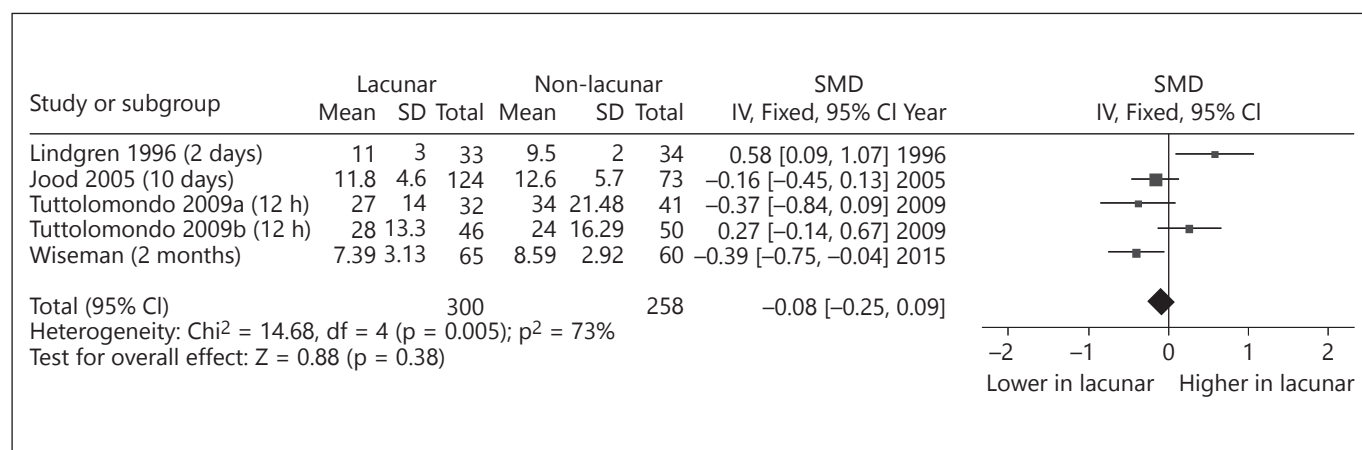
| Study or subgroup | Lacunar Mean | Lacunar SD | Lacunar Total | Non-lacunar Mean | Non-lacunar SD | Non-lacunar Total | SMD IV, Fixed, 95% CI | Year |
|---|---|---|---|---|---|---|---|---|
| Lindgren 1996 (2 days) | 11 | 3 | 33 | 9.5 | 2 | 34 | 0.58 [0.09, 1.07] | 1996 |
| Jood 2005 (10 days) | 11.8 | 4.6 | 124 | 12.6 | 5.7 | 73 | –0.16 [–0.45, 0.13] | 2005 |
| Tuttolomondo 2009a (12 h) | 27 | 14 | 32 | 34 | 21.48 | 41 | –0.37 [–0.84, 0.09] | 2009 |
| Tuttolomondo 2009b (12 h) | 28 | 13.3 | 46 | 24 | 16.29 | 50 | 0.27 [–0.14, 0.67] | 2009 |
| Wiseman (2 months) | 7.39 | 3.13 | 65 | 8.59 | 2.92 | 60 | –0.39 [–0.75, –0.04] | 2015 |
| Total (95% CI) | | | 300 | | | 258 | –0.08 [–0.25, 0.09] | |

Heterogeneity: Chi$^2$ = 14.68, df = 4 (p = 0.005); p$^2$ = 73%
Test for overall effect: Z = 0.88 (p = 0.38)

SMD
IV, Fixed, 95% CI

–2 –1 0 1 2
Lower in lacunar Higher in lacunar